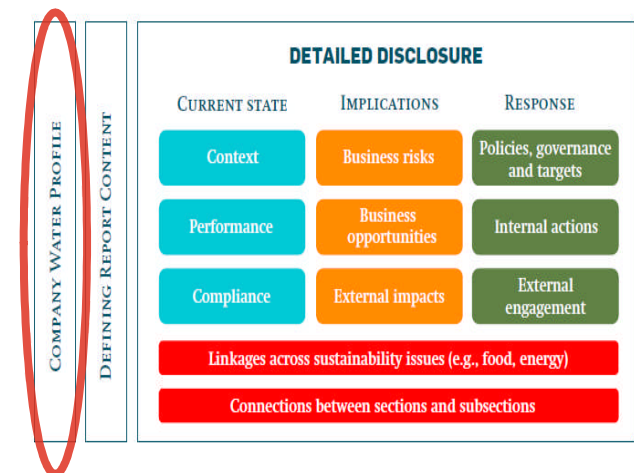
COMPANY WATER PROFILE

DEFINING REPORT CONTENT

DETAILED DISCLOSURE

| CURRENT STATE | IMPLICATIONS | RESPONSE |
|---|---|---|
| Context | Business risks | Policies, governance and targets |
| Performance | Business opportunities | Internal actions |
| Compliance | External impacts | External engagement |

Linkages across sustainability issues (e.g., food, energy)

Connections between sections and subsections